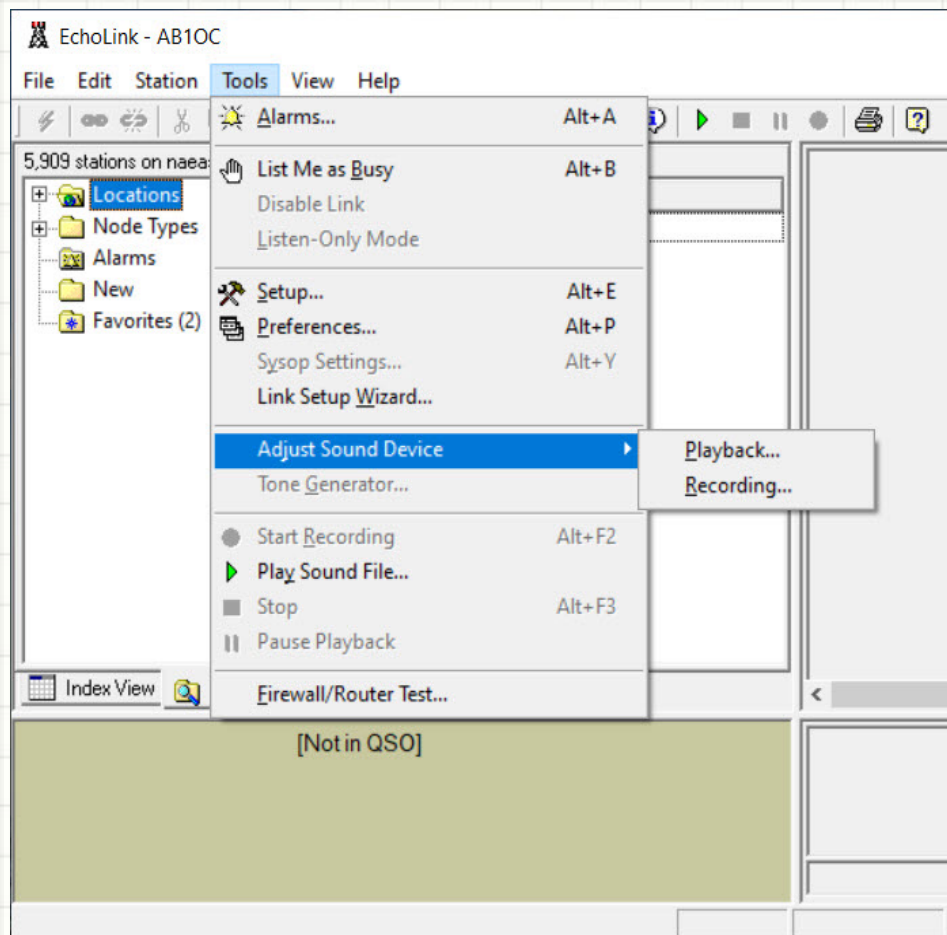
EchoLink - AB1OC

File Edit Station Tools View Help

5,909 stations on naea

Locations
Node Types
Alarms
New
Favorites (2)

Alarms... Alt+A
List Me as Busy Alt+B
Disable Link
Listen-Only Mode
Setup... Alt+E
Preferences... Alt+P
Sysop Settings... Alt+Y
Link Setup Wizard...
Adjust Sound Device
Tone Generator...
Start Recording Alt+F2
Play Sound File...
Stop Alt+F3
Pause Playback
Firewall/Router Test...

Playback...
Recording...

Index View

[Not in QSO]